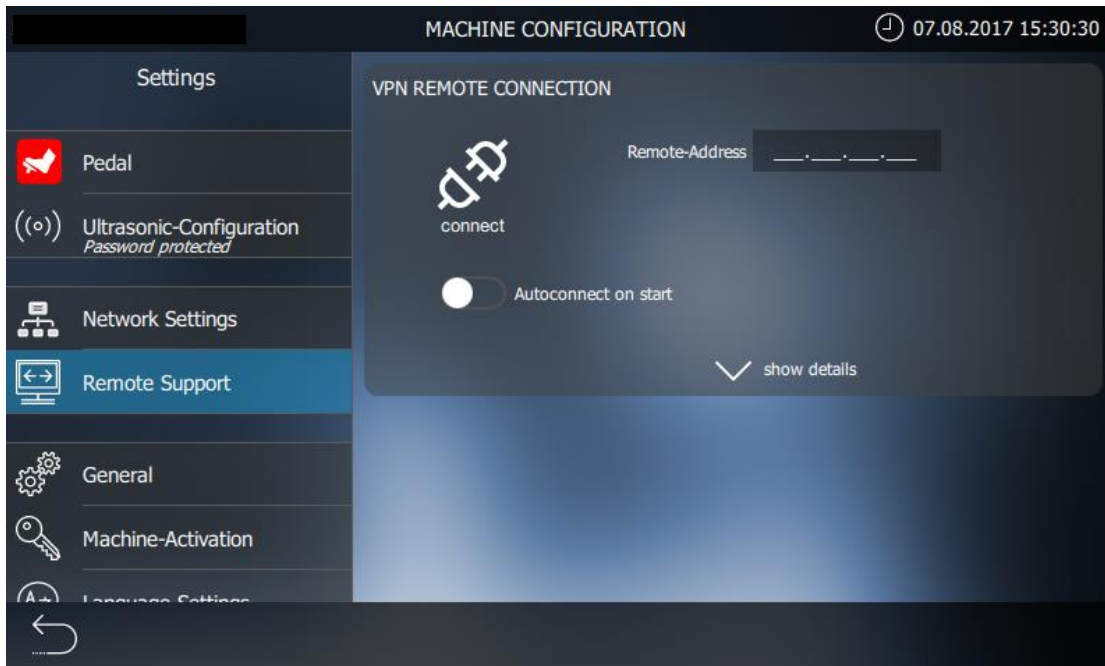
MACHINE CONFIGURATION

07.08.2017 15:30:30

Settings

Pedal

Ultrasonic-Configuration
Password protected

Network Settings

Remote Support

General

Machine-Activation

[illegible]

VPN REMOTE CONNECTION

Remote-Address ___.___.___.___

connect

Autoconnect on start

show details